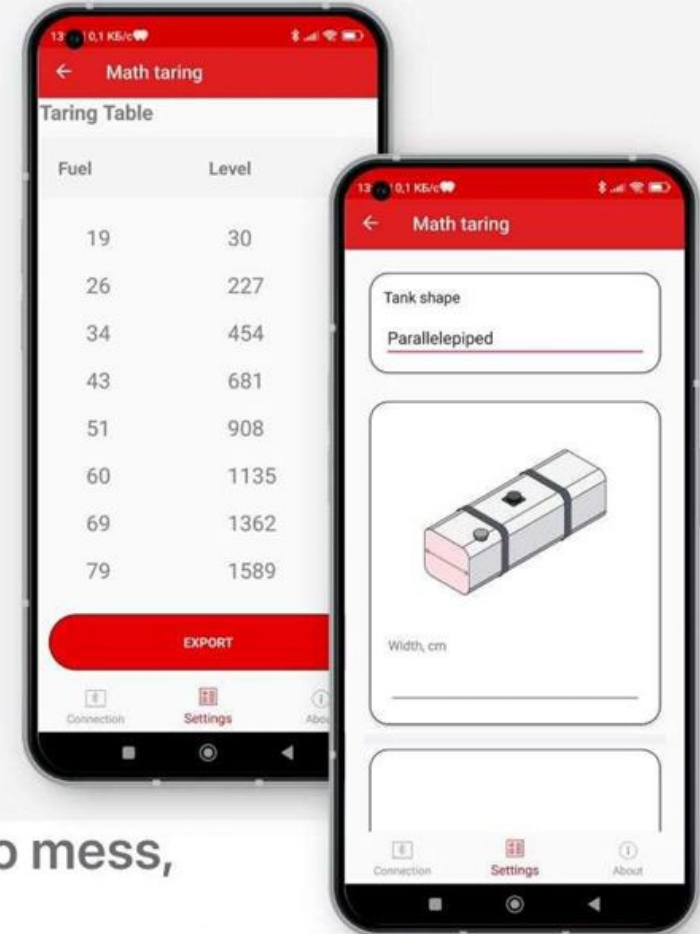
13 0,1 КБ/с

Math taring

Taring Table

| Fuel | Level |
|---|---|
| 19 | 30 |
| 26 | 227 |
| 34 | 454 |
| 43 | 681 |
| 51 | 908 |
| 60 | 1135 |
| 69 | 1362 |
| 79 | 1589 |

EXPORT

Connection Settings About

13 0,1 КБ/с

Math taring

Tank shape

Parallelepiped

Width, cm

Connection Settings About

o mess,